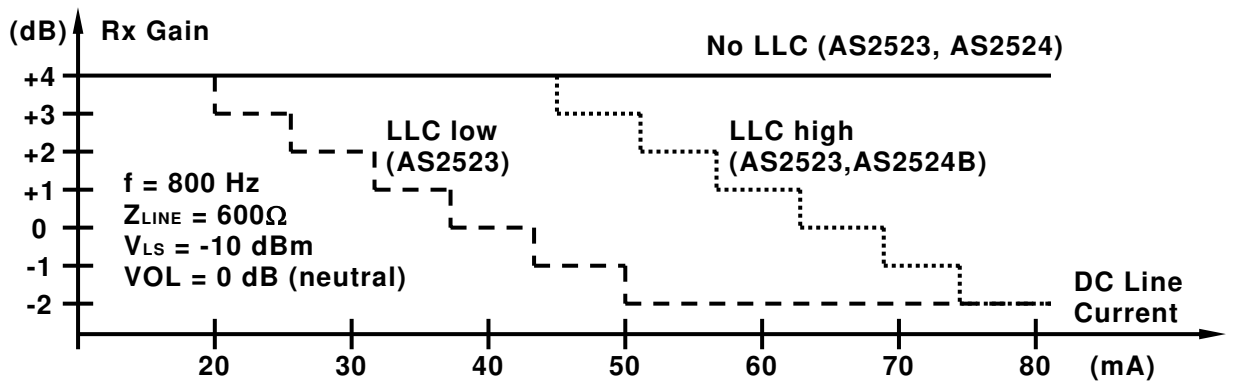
(dB) Rx Gain

No LLC (AS2523, AS2524)

+4
+3
+2
+1
0
-1
-2

LLC low (AS2523)

LLC high (AS2523,AS2524B)

f = 800 Hz
$Z_{LINE}$ = 600Ω
$V_{LS}$ = -10 dBm
VOL = 0 dB (neutral)

DC Line Current

20 30 40 50 60 70 80 (mA)